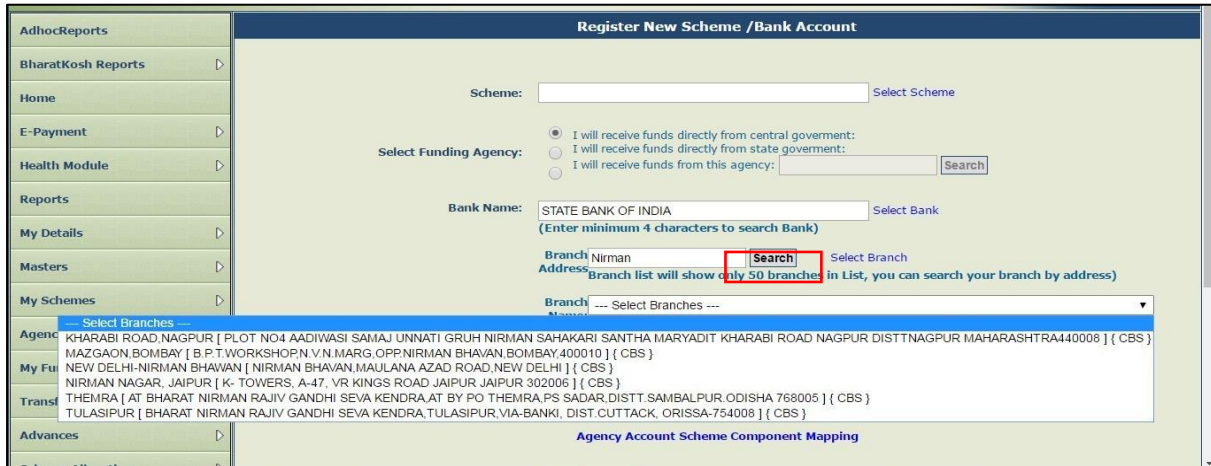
AdhocReports
BharatKosh Reports
Home
E-Payment
Health Module
Reports
My Details
Masters
My Schemes
Agenc
My Fu
Transf
Advances

Register New Scheme /Bank Account

Scheme: Select Scheme

Select Funding Agency:
I will receive funds directly from central goverment:
I will receive funds directly from state goverment:
I will receive funds from this agency: Search

Bank Name: STATE BANK OF INDIA Select Bank
(Enter minimum 4 characters to search Bank)

Branch Address Nirman Search Select Branch
Branch list will show only 50 branches in List, you can search your branch by address)

Branch --- Select Branches ---

--- Select Branches ---
KHARABI ROAD,NAGPUR [ PLOT NO4 AADIWASI SAMAJ UNNATI GRUH NIRMAN SAHAKARI SANTHA MARYADIT KHARABI ROAD NAGPUR DISTTNAGPUR MAHARASHTRA440008 ] { CBS }
MAZGAON,BOMBAY [ B.P.T.WORKSHOP,N.V.N.MARG,OPP.NIRMAN BHAVAN,BOMBAY,400010 ] { CBS }
NEW DELHI-NIRMAN BHAWAN [ NIRMAN BHAVAN,MAULANA AZAD ROAD,NEW DELHI ] { CBS }
NIRMAN NAGAR, JAIPUR [ K- TOWERS, A-47, VR KINGS ROAD JAIPUR JAIPUR 302006 ] { CBS }
THEMRA [ AT BHARAT NIRMAN RAJIV GANDHI SEVA KENDRA,AT BY PO THEMRA,PS SADAR,DISTT.SAMBALPUR.ODISHA 768005 ] { CBS }
TULASIPUR [ BHARAT NIRMAN RAJIV GANDHI SEVA KENDRA,TULASIPUR,VIA-BANKI, DIST.CUTTACK, ORISSA-754008 ] { CBS }

Agency Account Scheme Component Mapping